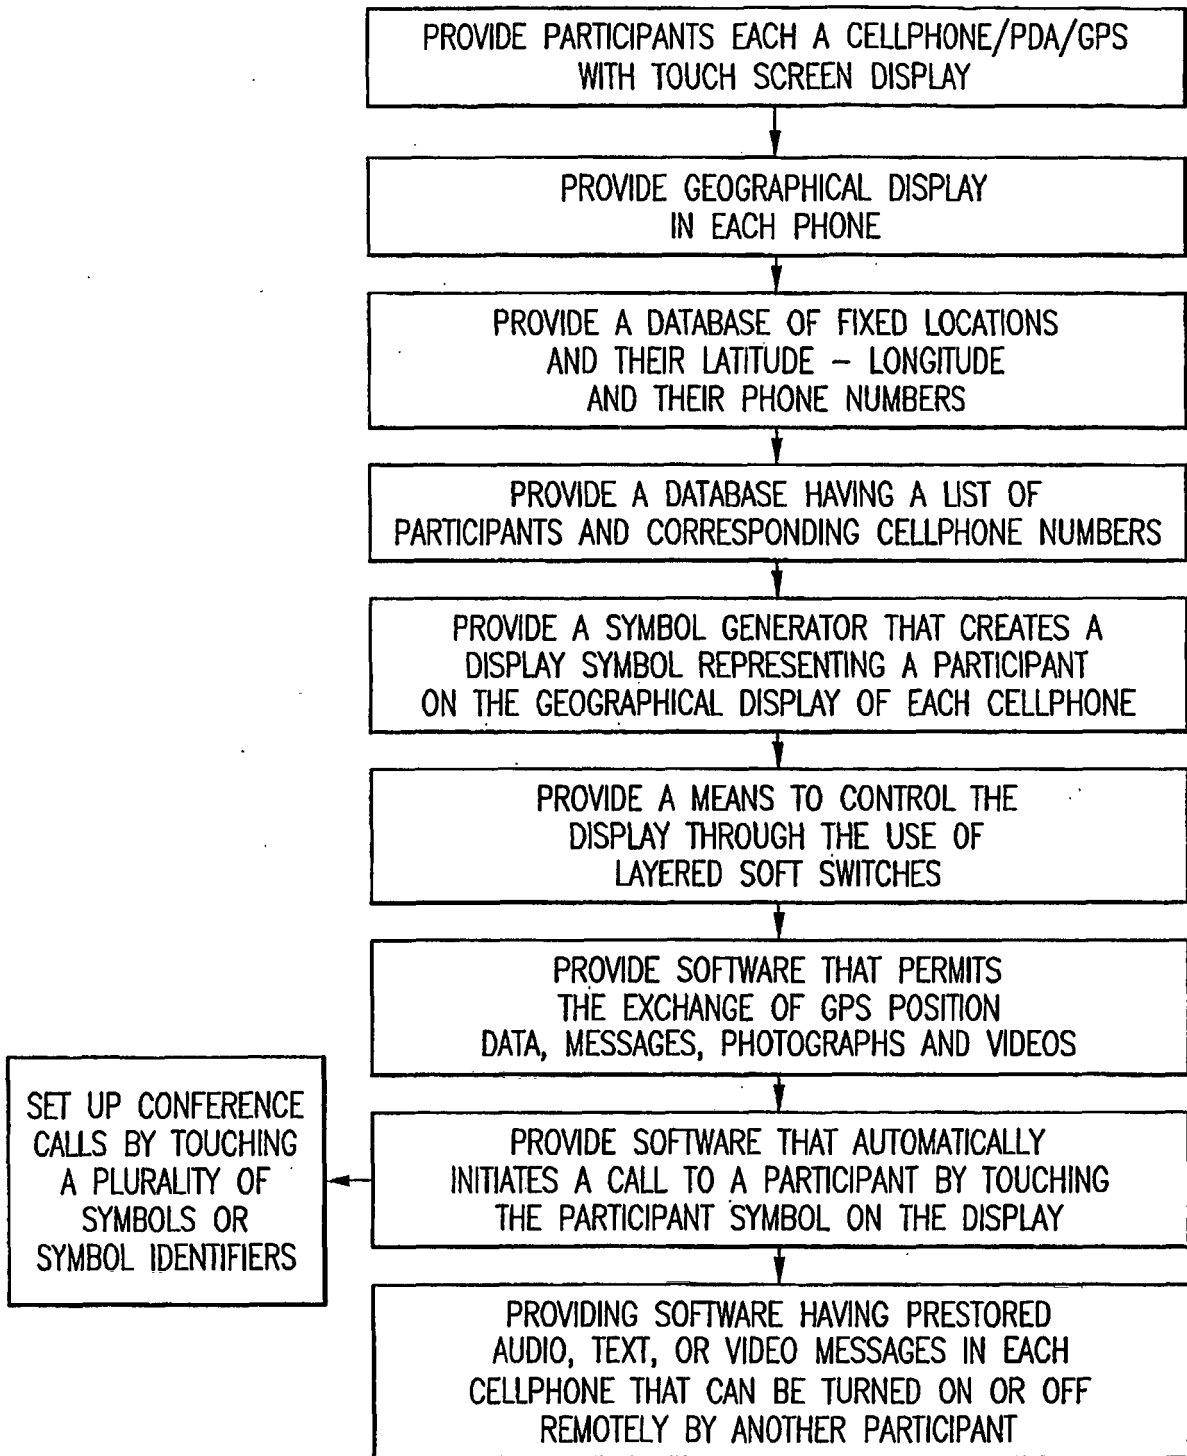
PROVIDE PARTICIPANTS EACH A CELLPHONE/PDA/GPS WITH TOUCH SCREEN DISPLAY

PROVIDE GEOGRAPHICAL DISPLAY IN EACH PHONE

PROVIDE A DATABASE OF FIXED LOCATIONS AND THEIR LATITUDE – LONGITUDE AND THEIR PHONE NUMBERS

PROVIDE A DATABASE HAVING A LIST OF PARTICIPANTS AND CORRESPONDING CELLPHONE NUMBERS

PROVIDE A SYMBOL GENERATOR THAT CREATES A DISPLAY SYMBOL REPRESENTING A PARTICIPANT ON THE GEOGRAPHICAL DISPLAY OF EACH CELLPHONE

PROVIDE A MEANS TO CONTROL THE DISPLAY THROUGH THE USE OF LAYERED SOFT SWITCHES

PROVIDE SOFTWARE THAT PERMITS THE EXCHANGE OF GPS POSITION DATA, MESSAGES, PHOTOGRAPHS AND VIDEOS

SET UP CONFERENCE CALLS BY TOUCHING A PLURALITY OF SYMBOLS OR SYMBOL IDENTIFIERS

PROVIDE SOFTWARE THAT AUTOMATICALLY INITIATES A CALL TO A PARTICIPANT BY TOUCHING THE PARTICIPANT SYMBOL ON THE DISPLAY

PROVIDING SOFTWARE HAVING PRESTORED AUDIO, TEXT, OR VIDEO MESSAGES IN EACH CELLPHONE THAT CAN BE TURNED ON OR OFF REMOTELY BY ANOTHER PARTICIPANT